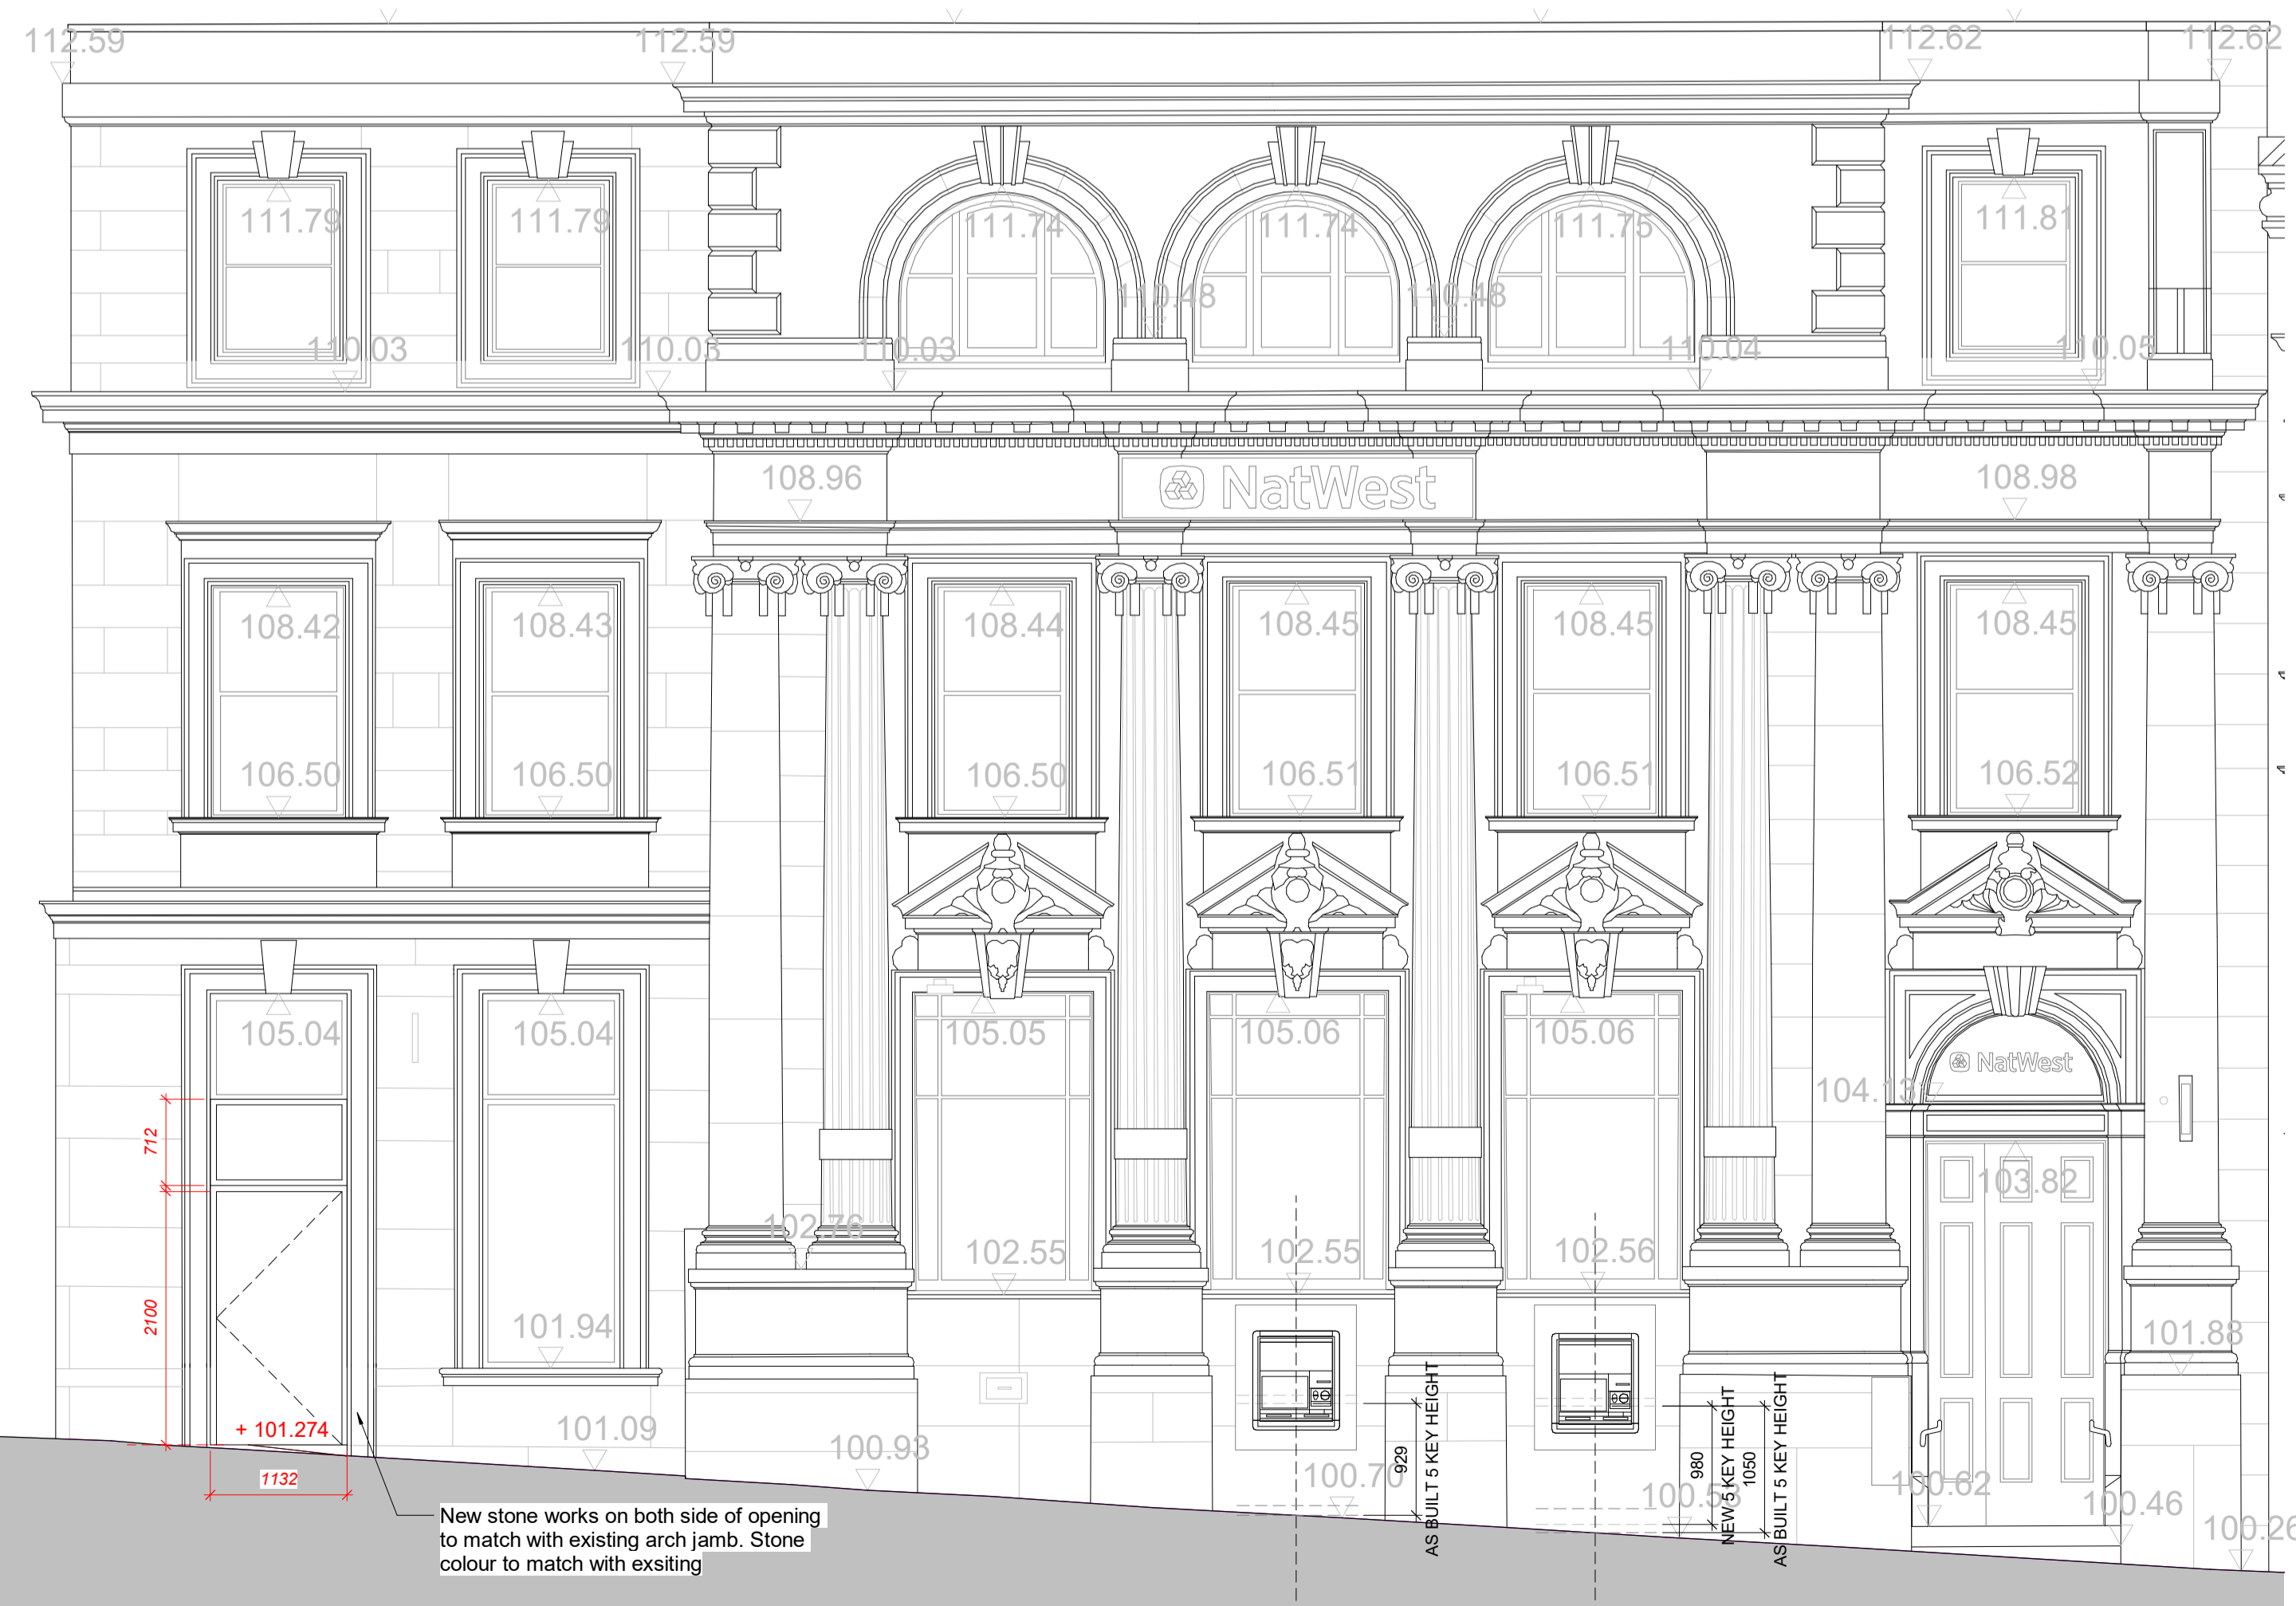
112.59
112.59
112.62
112.62

111.79
111.79
111.74
111.74
111.75
111.81

110.48
110.48

110.03
110.03
110.03
110.04
110.05

108.96
NatWest
108.98

108.42
108.43
108.44
108.45
108.45
108.45

106.50
106.50
106.50
106.51
106.51
106.52

105.04
105.04
105.05
105.06
105.06

NatWest
104.13
103.82

712

2100

101.94
102.76
102.55
102.55
102.56
101.88

+ 101.274
1132
101.09
100.93
100.70
100.53
100.62
100.46
100.26

929
AS BUILT 5 KEY HEIGHT
980
NEW 5 KEY HEIGHT
1050
AS BUILT 5 KEY HEIGHT

New stone works on both side of opening to match with existing arch jamb. Stone colour to match with exsiting